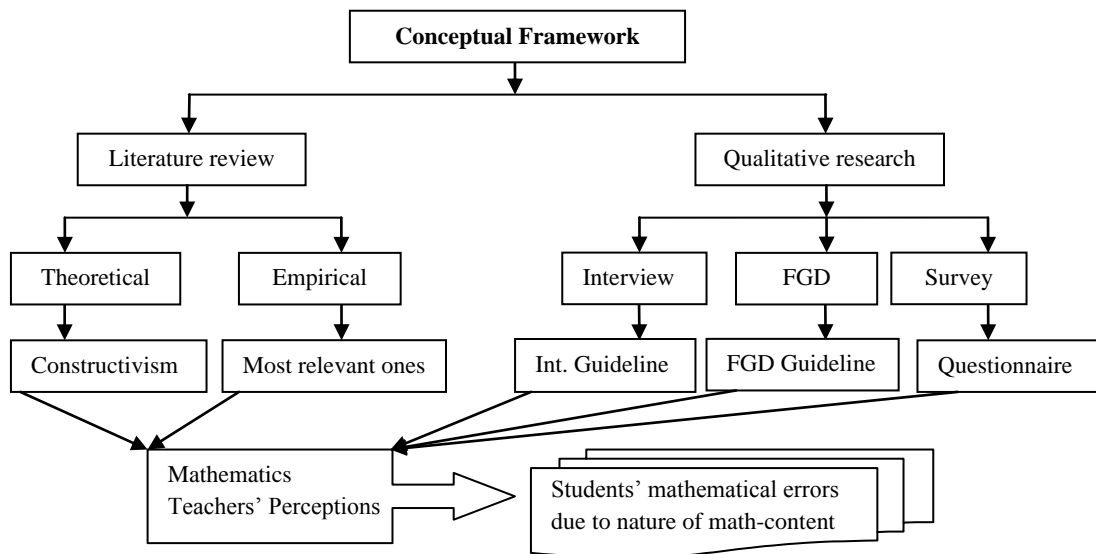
Conceptual Framework

Literature review

Qualitative research

Theoretical

Empirical

Interview

FGD

Survey

Constructivism

Most relevant ones

Int. Guideline

FGD Guideline

Questionnaire

Mathematics Teachers' Perceptions

Students' mathematical errors due to nature of math-content